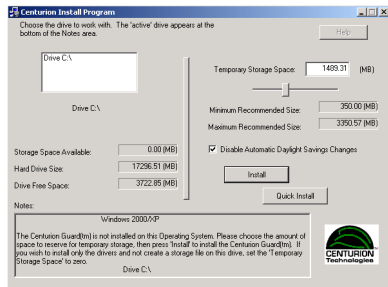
Centurion Install Program

Choose the drive to work with. The 'active' drive appears at the bottom of the Notes area.

Help

Drive C:\

Drive C:\

Temporary Storage Space: 1489.31 (MB)

Minimum Recommended Size: 350.00 (MB)

Maximum Recommended Size: 3350.57 (MB)

Storage Space Available: 0.00 (MB)

Hard Drive Size: 17296.51 (MB)

Drive Free Space: 3722.85 (MB)

Disable Automatic Daylight Savings Changes

Install

Quick Install

Notes:

Windows 2000/XP

The Centurion Guard(tm) is not installed on this Operating System. Please choose the amount of space to reserve for temporary storage, then press 'Install' to install the Centurion Guard(tm). If you wish to install only the drivers and not create a storage file on this drive, set the 'Temporary Storage Space' to zero.

Drive C:\

CENTURION Technologies